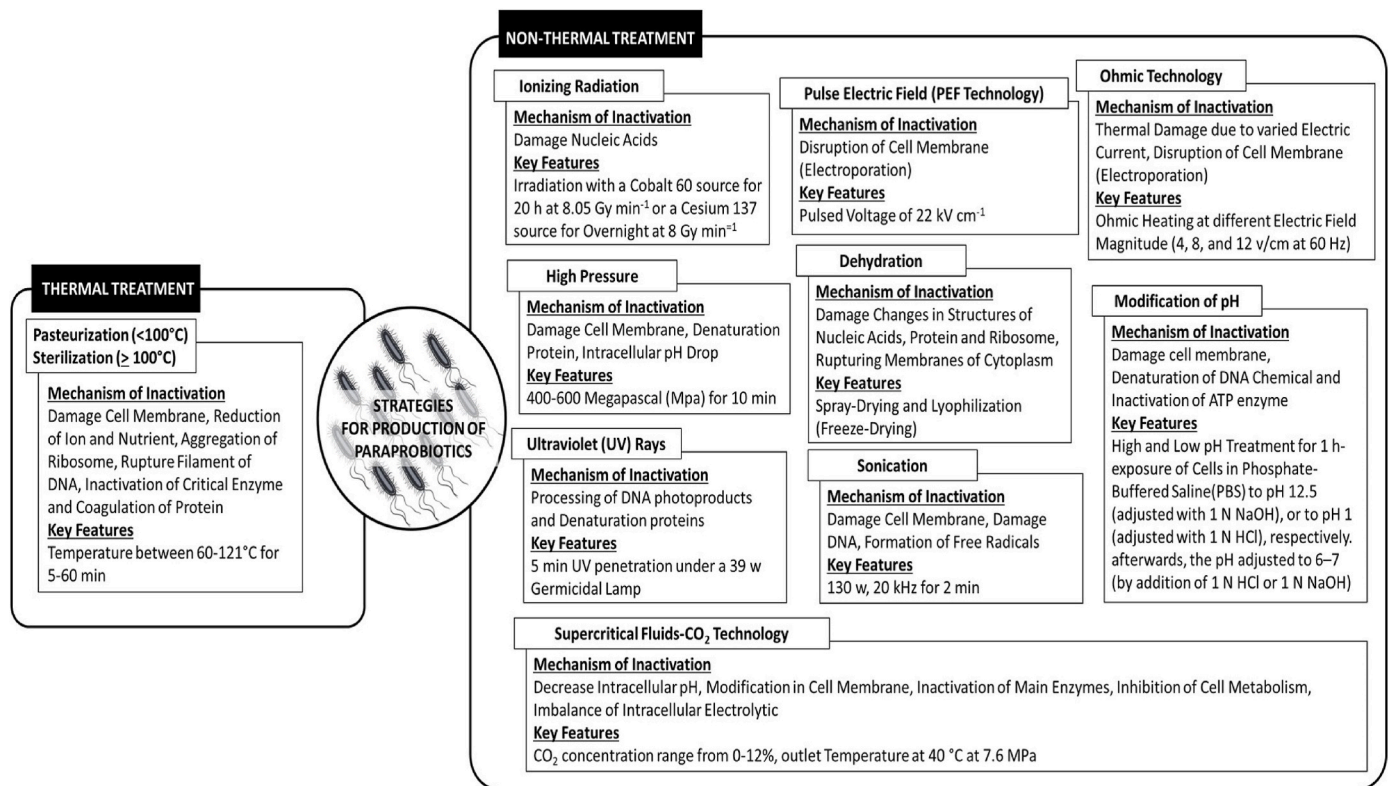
THERMAL TREATMENT

Pasteurization (<100°C)
Sterilization ($\geq$ 100°C)

Mechanism of Inactivation
Damage Cell Membrane, Reduction of Ion and Nutrient, Aggregation of Ribosome, Rupture Filament of DNA, Inactivation of Critical Enzyme and Coagulation of Protein
Key Features
Temperature between 60-121°C for 5-60 min

STRATEGIES FOR PRODUCTION OF PARAPROBIOTICS

NON-THERMAL TREATMENT

Ionizing Radiation
Mechanism of Inactivation
Damage Nucleic Acids
Key Features
Irradiation with a Cobalt 60 source for 20 h at 8.05 Gy min$^{-1}$ or a Cesium 137 source for Overnight at 8 Gy min$^{-1}$

Pulse Electric Field (PEF Technology)
Mechanism of Inactivation
Disruption of Cell Membrane (Electroporation)
Key Features
Pulsed Voltage of 22 kV cm$^{-1}$

Ohmic Technology
Mechanism of Inactivation
Thermal Damage due to varied Electric Current, Disruption of Cell Membrane (Electroporation)
Key Features
Ohmic Heating at different Electric Field Magnitude (4, 8, and 12 v/cm at 60 Hz)

High Pressure
Mechanism of Inactivation
Damage Cell Membrane, Denaturation Protein, Intracellular pH Drop
Key Features
400-600 Megapascal (Mpa) for 10 min

Dehydration
Mechanism of Inactivation
Damage Changes in Structures of Nucleic Acids, Protein and Ribosome, Rupturing Membranes of Cytoplasm
Key Features
Spray-Drying and Lyophilization (Freeze-Drying)

Modification of pH
Mechanism of Inactivation
Damage cell membrane, Denaturation of DNA Chemical and Inactivation of ATP enzyme
Key Features
High and Low pH Treatment for 1 h-exposure of Cells in Phosphate-Buffered Saline(PBS) to pH 12.5 (adjusted with 1 N NaOH), or to pH 1 (adjusted with 1 N HCl), respectively. afterwards, the pH adjusted to 6–7 (by addition of 1 N HCl or 1 N NaOH)

Ultraviolet (UV) Rays
Mechanism of Inactivation
Processing of DNA photoproducts and Denaturation proteins
Key Features
5 min UV penetration under a 39 w Germicidal Lamp

Sonication
Mechanism of Inactivation
Damage Cell Membrane, Damage DNA, Formation of Free Radicals
Key Features
130 w, 20 kHz for 2 min

Supercritical Fluids-$CO_2$ Technology
Mechanism of Inactivation
Decrease Intracellular pH, Modification in Cell Membrane, Inactivation of Main Enzymes, Inhibition of Cell Metabolism, Imbalance of Intracellular Electrolytic
Key Features
$CO_2$ concentration range from 0-12%, outlet Temperature at 40 °C at 7.6 MPa